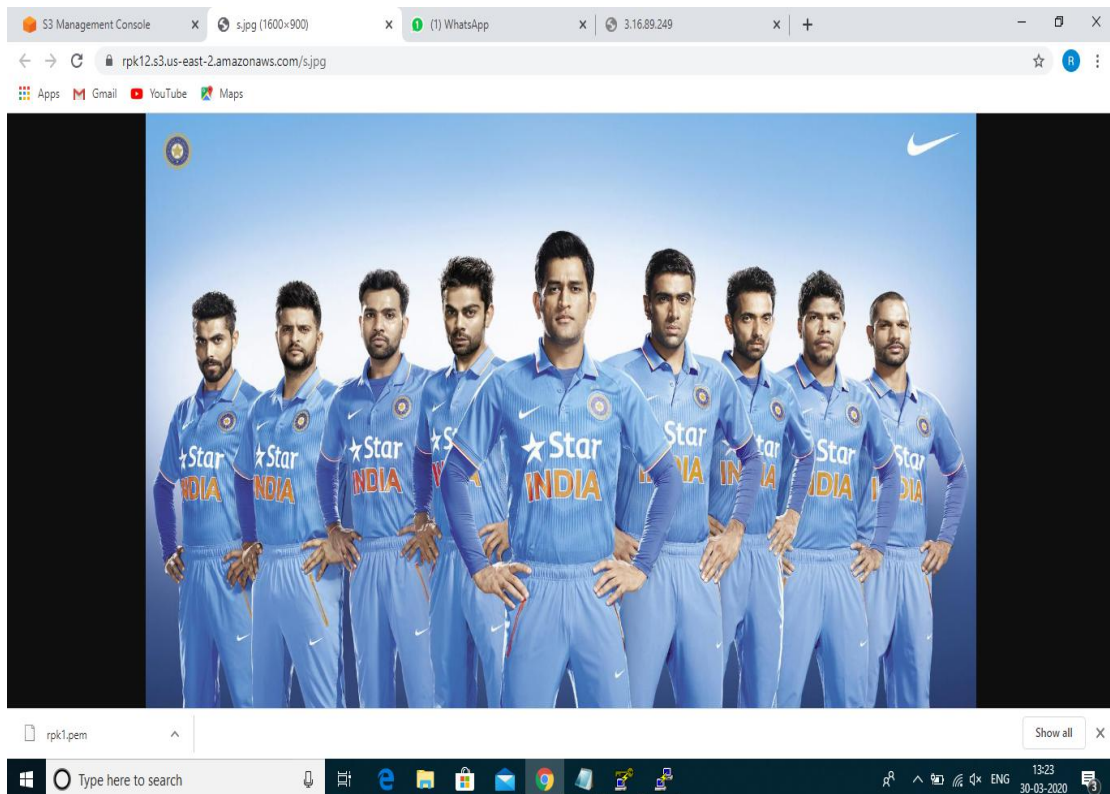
S3 Management Console ×
s.jpg (1600×900) ×
(1) WhatsApp ×
3.16.89.249 ×
+

rpk12.s3.us-east-2.amazonaws.com/s.jpg

Apps Gmail YouTube Maps

Star INDIA
Star INDIA
Star INDIA
Star INDIA
Star IA
tar IA
Star DIA
Star DIA

rpk1.pem
Show all

Type here to search

ENG 13:23 30-03-2020